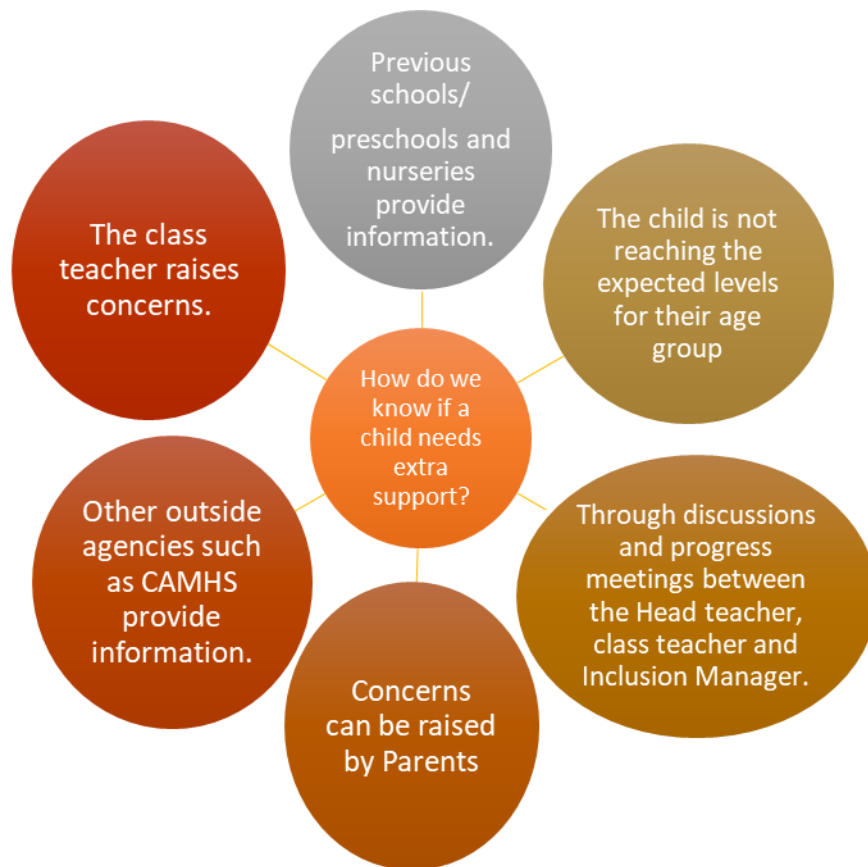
How do we know if a child needs extra support?

Previous schools/
preschools and nurseries provide information.

The child is not reaching the expected levels for their age group

Through discussions and progress meetings between the Head teacher, class teacher and Inclusion Manager.

Concerns can be raised by Parents

Other outside agencies such as CAMHS provide information.

The class teacher raises concerns.